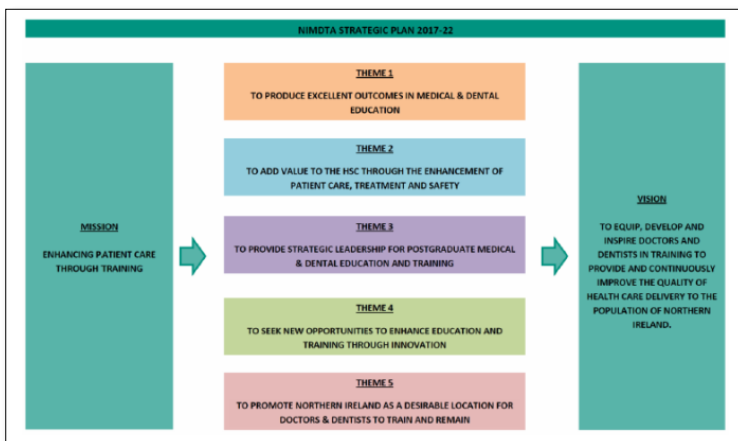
NIMDTA STRATEGIC PLAN 2017-22

MISSION

ENHANCING PATIENT CARE THROUGH TRAINING

THEME 1

TO PRODUCE EXCELLENT OUTCOMES IN MEDICAL & DENTAL EDUCATION

THEME 2

TO ADD VALUE TO THE HSC THROUGH THE ENHANCEMENT OF PATIENT CARE, TREATMENT AND SAFETY

THEME 3

TO PROVIDE STRATEGIC LEADERSHIP FOR POSTGRADUATE MEDICAL & DENTAL EDUCATION AND TRAINING

THEME 4

TO SEEK NEW OPPORTUNITIES TO ENHANCE EDUCATION AND TRAINING THROUGH INNOVATION

THEME 5

TO PROMOTE NORTHERN IRELAND AS A DESIRABLE LOCATION FOR DOCTORS & DENTISTS TO TRAIN AND REMAIN

VISION

TO EQUIP, DEVELOP AND INSPIRE DOCTORS AND DENTISTS IN TRAINING TO PROVIDE AND CONTINUOUSLY IMPROVE THE QUALITY OF HEALTH CARE DELIVERY TO THE POPULATION OF NORTHERN IRELAND.